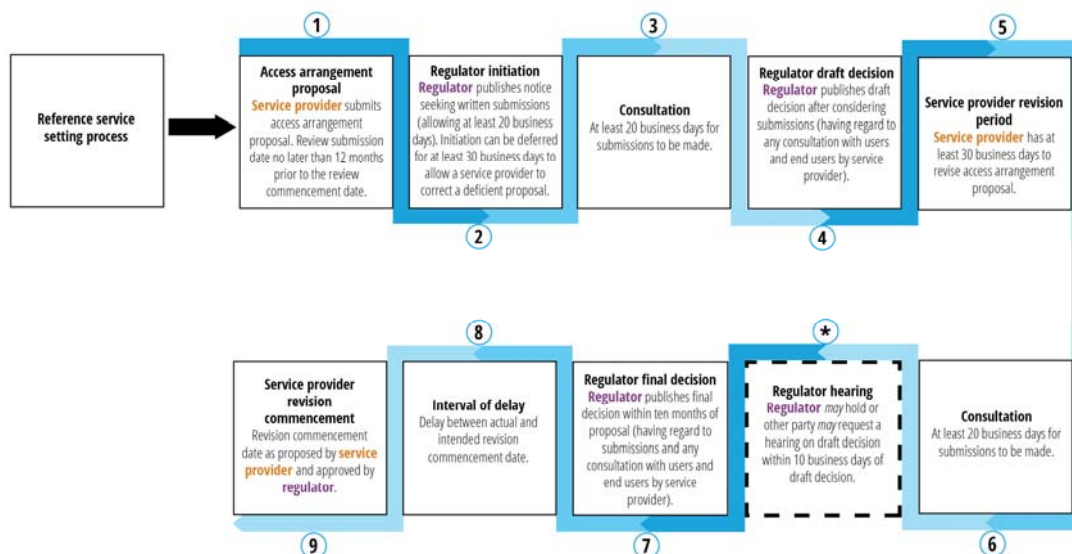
Reference service setting process

1

Access arrangement proposal
Service provider submits access arrangement proposal. Review submission date no later than 12 months prior to the review commencement date.

Regulator initiation
Regulator publishes notice seeking written submissions (allowing at least 20 business days). Initiation can be deferred for at least 30 business days to allow a service provider to correct a deficient proposal.

2

3

Consultation
At least 20 business days for submissions to be made.

Regulator draft decision
Regulator publishes draft decision after considering submissions (having regard to any consultation with users and end users by service provider).

4

5

Service provider revision period
Service provider has at least 30 business days to revise access arrangement proposal.

Service provider revision commencement
Revision commencement date as proposed by service provider and approved by regulator.

9

8

Interval of delay
Delay between actual and intended revision commencement date.

Regulator final decision
Regulator publishes final decision within ten months of proposal (having regard to submissions and any consultation with users and end users by service provider).

7

*

Regulator hearing
Regulator may hold or other party may request a hearing on draft decision within 10 business days of draft decision.

Consultation
At least 20 business days for submissions to be made.

6